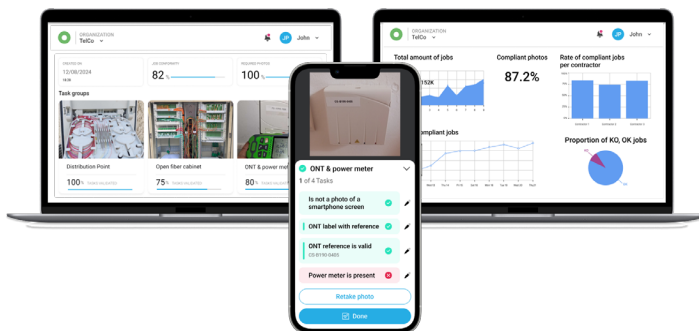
ORGANIZATION
TelCo

JP John

CREATED ON
12/08/2024

JOB CONFORMITY
82 %

REQUIRED PHOTOS
100 %

Task groups

Distribution Point
100 %

Open fiber cabinet
75 %

ONT & power meter
80 %

ORGANIZATION
TelCo

JP John

Total amount of jobs
152K

Compliant photos
87.2%

Rate of compliant jobs per contractor

compliant jobs

Proportion of KO, OK jobs

ONT & power meter
1 of 4 Tasks

Is not a photo of a smartphone screen

ONT label with reference

ONT reference is valid
CS-B190-0465

Power meter is present

Retake photo

Done